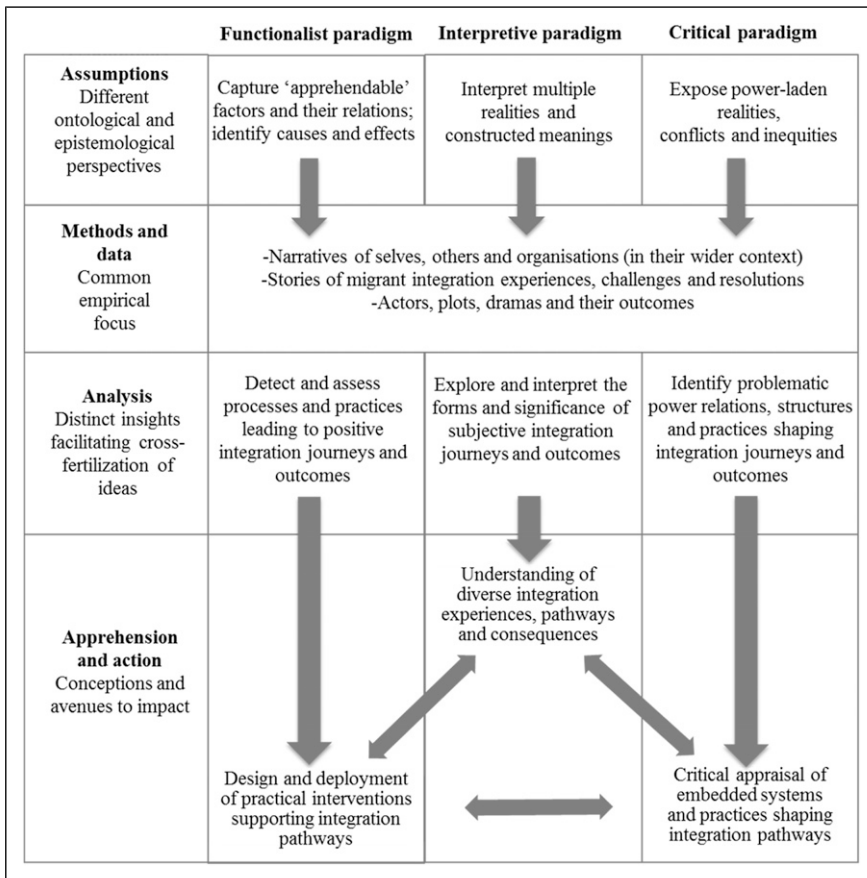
| | Functionalist paradigm | Interpretive paradigm | Critical paradigm |
|---|---|---|---|
| **Assumptions** Different ontological and epistemological perspectives | Capture 'apprehendable' factors and their relations; identify causes and effects | Interpret multiple realities and constructed meanings | Expose power-laden realities, conflicts and inequities |
| **Methods and data** Common empirical focus | -Narratives of selves, others and organisations (in their wider context) -Stories of migrant integration experiences, challenges and resolutions -Actors, plots, dramas and their outcomes | | |
| **Analysis** Distinct insights facilitating cross-fertilization of ideas | Detect and assess processes and practices leading to positive integration journeys and outcomes | Explore and interpret the forms and significance of subjective integration journeys and outcomes | Identify problematic power relations, structures and practices shaping integration journeys and outcomes |
| **Apprehension and action** Conceptions and avenues to impact | Design and deployment of practical interventions supporting integration pathways | Understanding of diverse integration experiences, pathways and consequences | Critical appraisal of embedded systems and practices shaping integration pathways |